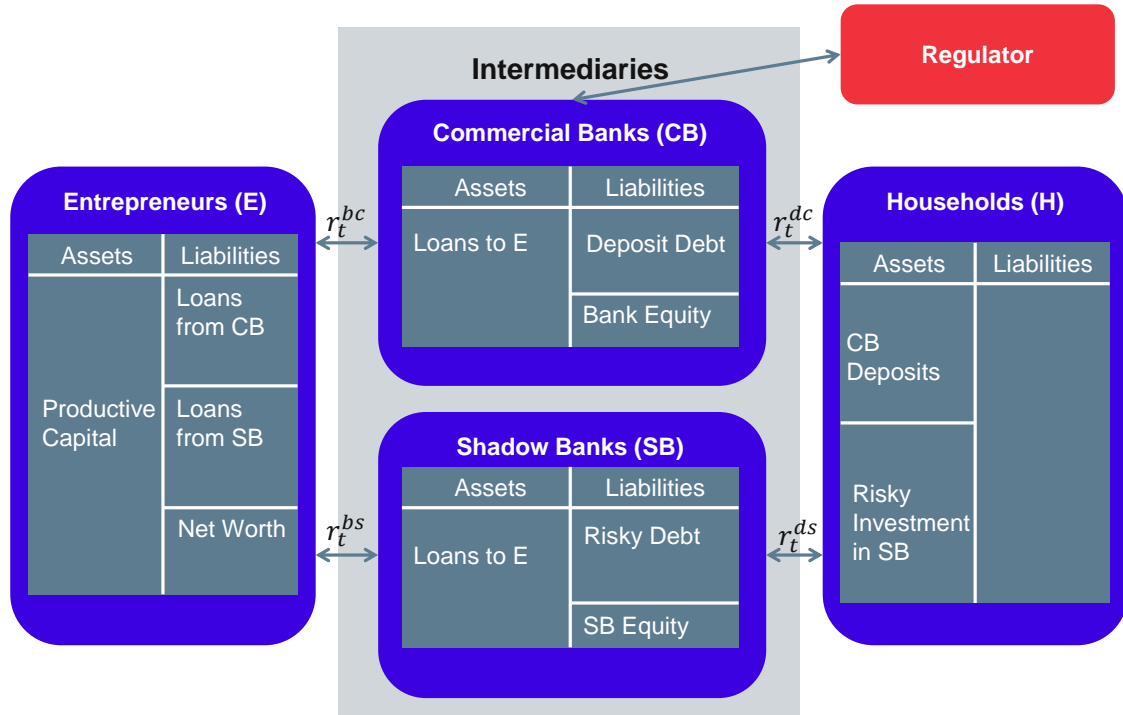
Regulator

Intermediaries

Entrepreneurs (E)

| Assets | Liabilities |
|---|---|
| Productive Capital | Loans from CB |
| | Loans from SB |
| | Net Worth |

$r_t^{bc}$

Commercial Banks (CB)

| Assets | Liabilities |
|---|---|
| Loans to E | Deposit Debt |
| | Bank Equity |

$r_t^{dc}$

Households (H)

| Assets | Liabilities |
|---|---|
| CB Deposits | |
| Risky Investment in SB | |

$r_t^{bs}$

Shadow Banks (SB)

| Assets | Liabilities |
|---|---|
| Loans to E | Risky Debt |
| | SB Equity |

$r_t^{ds}$